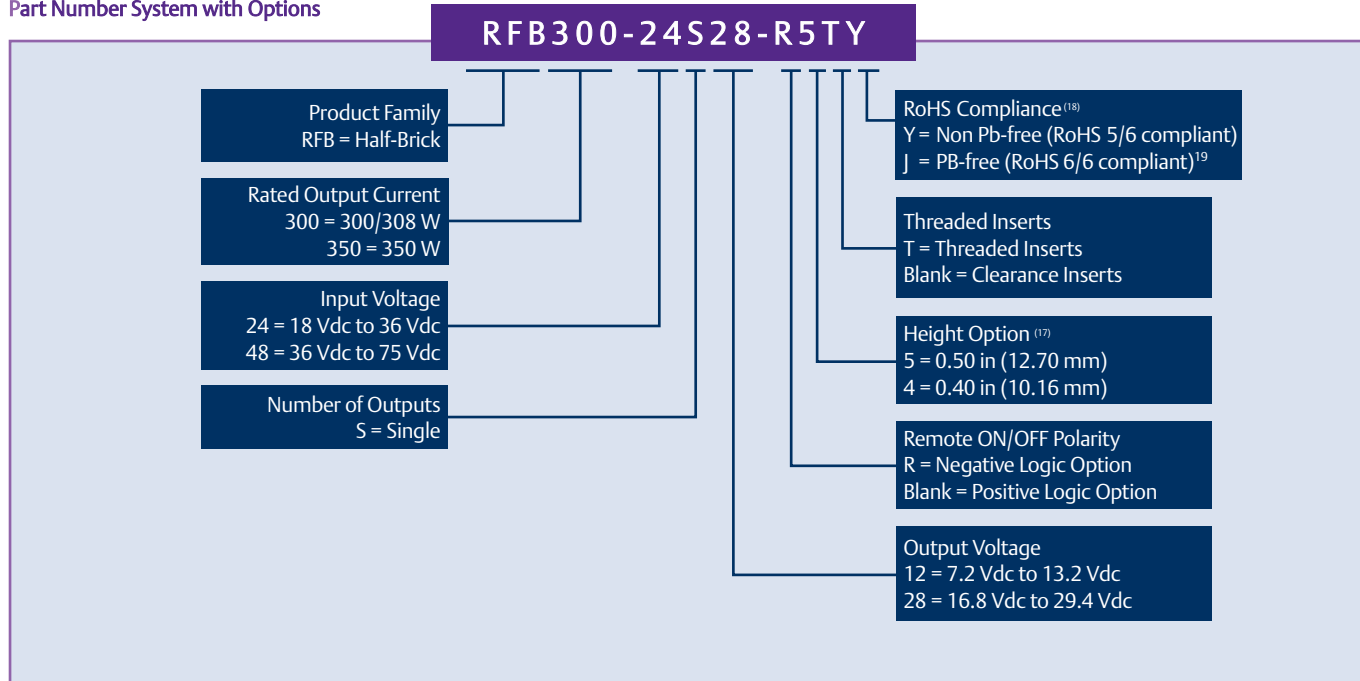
Part Number System with Options

RFB300-24S28-R5TY

Product Family
RFB = Half-Brick

Rated Output Current
300 = 300/308 W
350 = 350 W

Input Voltage
24 = 18 Vdc to 36 Vdc
48 = 36 Vdc to 75 Vdc

Number of Outputs
S = Single

RoHS Compliance$^{(18)}$
Y = Non Pb-free (RoHS 5/6 compliant)
J = PB-free (RoHS 6/6 compliant)$^{19}$

Threaded Inserts
T = Threaded Inserts
Blank = Clearance Inserts

Height Option$^{(17)}$
5 = 0.50 in (12.70 mm)
4 = 0.40 in (10.16 mm)

Remote ON/OFF Polarity
R = Negative Logic Option
Blank = Positive Logic Option

Output Voltage
12 = 7.2 Vdc to 13.2 Vdc
28 = 16.8 Vdc to 29.4 Vdc